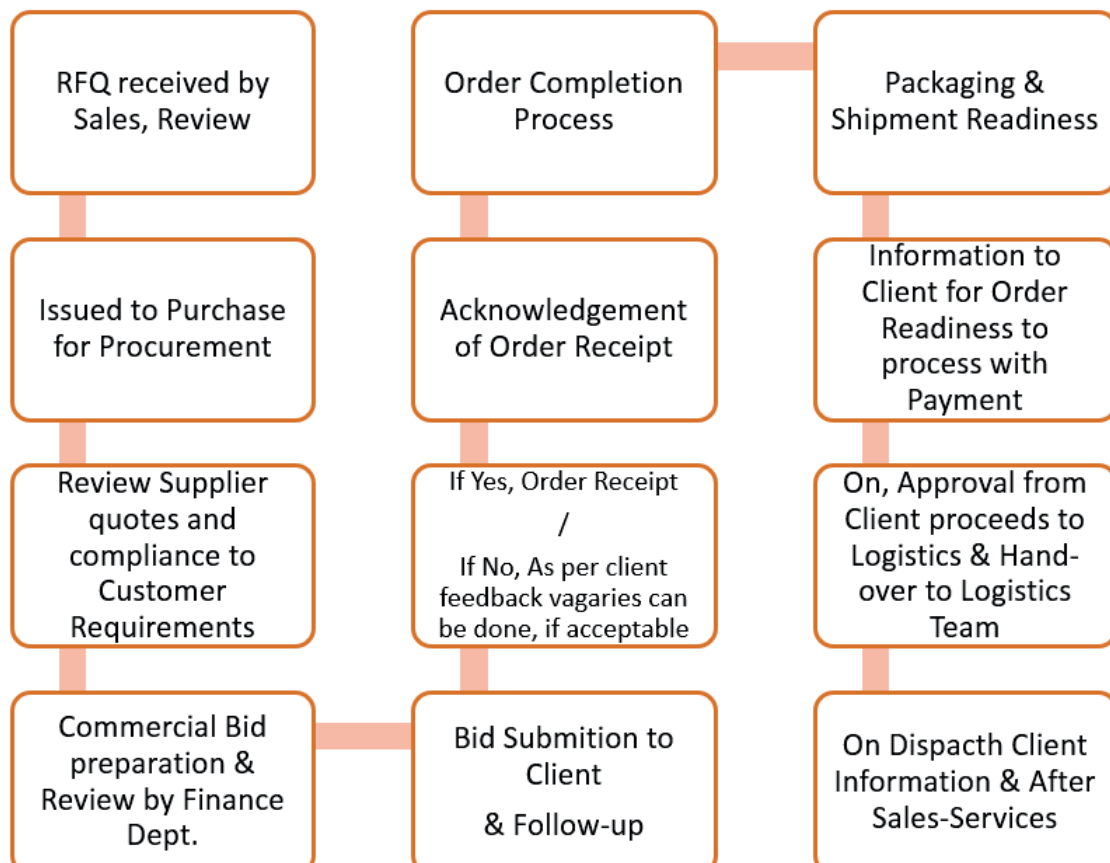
RFQ received by Sales, Review

Issued to Purchase for Procurement

Review Supplier quotes and compliance to Customer Requirements

Commercial Bid preparation & Review by Finance Dept.

Bid Submition to Client

& Follow-up

If Yes, Order Receipt

/

If No, As per client feedback vagaries can be done, if acceptable

Acknowledgement of Order Receipt

Order Completion Process

Packaging & Shipment Readiness

Information to Client for Order Readiness to process with Payment

On, Approval from Client proceeds to Logistics & Hand-over to Logistics Team

On Dispacth Client Information & After Sales-Services